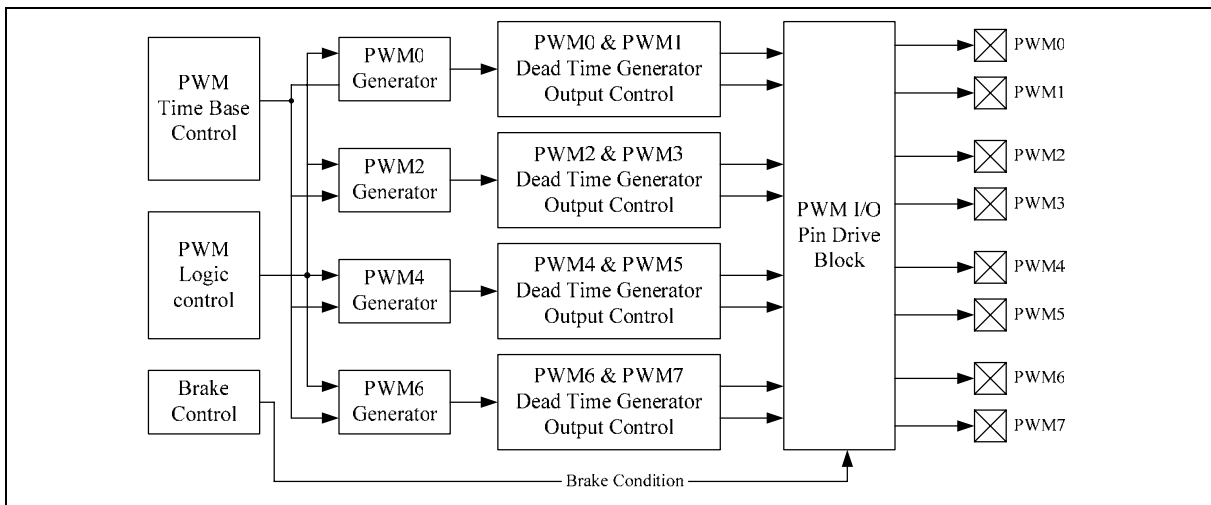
PWM Time Base Control

PWM Logic control

Brake Control

PWM0 Generator

PWM2 Generator

PWM4 Generator

PWM6 Generator

PWM0 & PWM1 Dead Time Generator Output Control

PWM2 & PWM3 Dead Time Generator Output Control

PWM4 & PWM5 Dead Time Generator Output Control

PWM6 & PWM7 Dead Time Generator Output Control

PWM I/O Pin Drive Block

PWM0

PWM1

PWM2

PWM3

PWM4

PWM5

PWM6

PWM7

Brake Condition